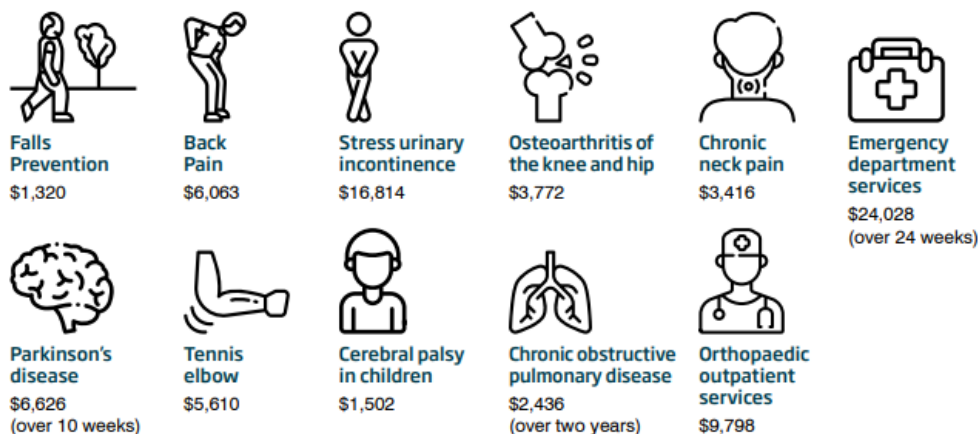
Falls Prevention
$1,320

Back Pain
$6,063

Stress urinary incontinence
$16,814

Osteoarthritis of the knee and hip
$3,772

Chronic neck pain
$3,416

Emergency department services
$24,028
(over 24 weeks)

Parkinson's disease
$6,626
(over 10 weeks)

Tennis elbow
$5,610

Cerebral palsy in children
$1,502

Chronic obstructive pulmonary disease
$2,436
(over two years)

Orthopaedic outpatient services
$9,798